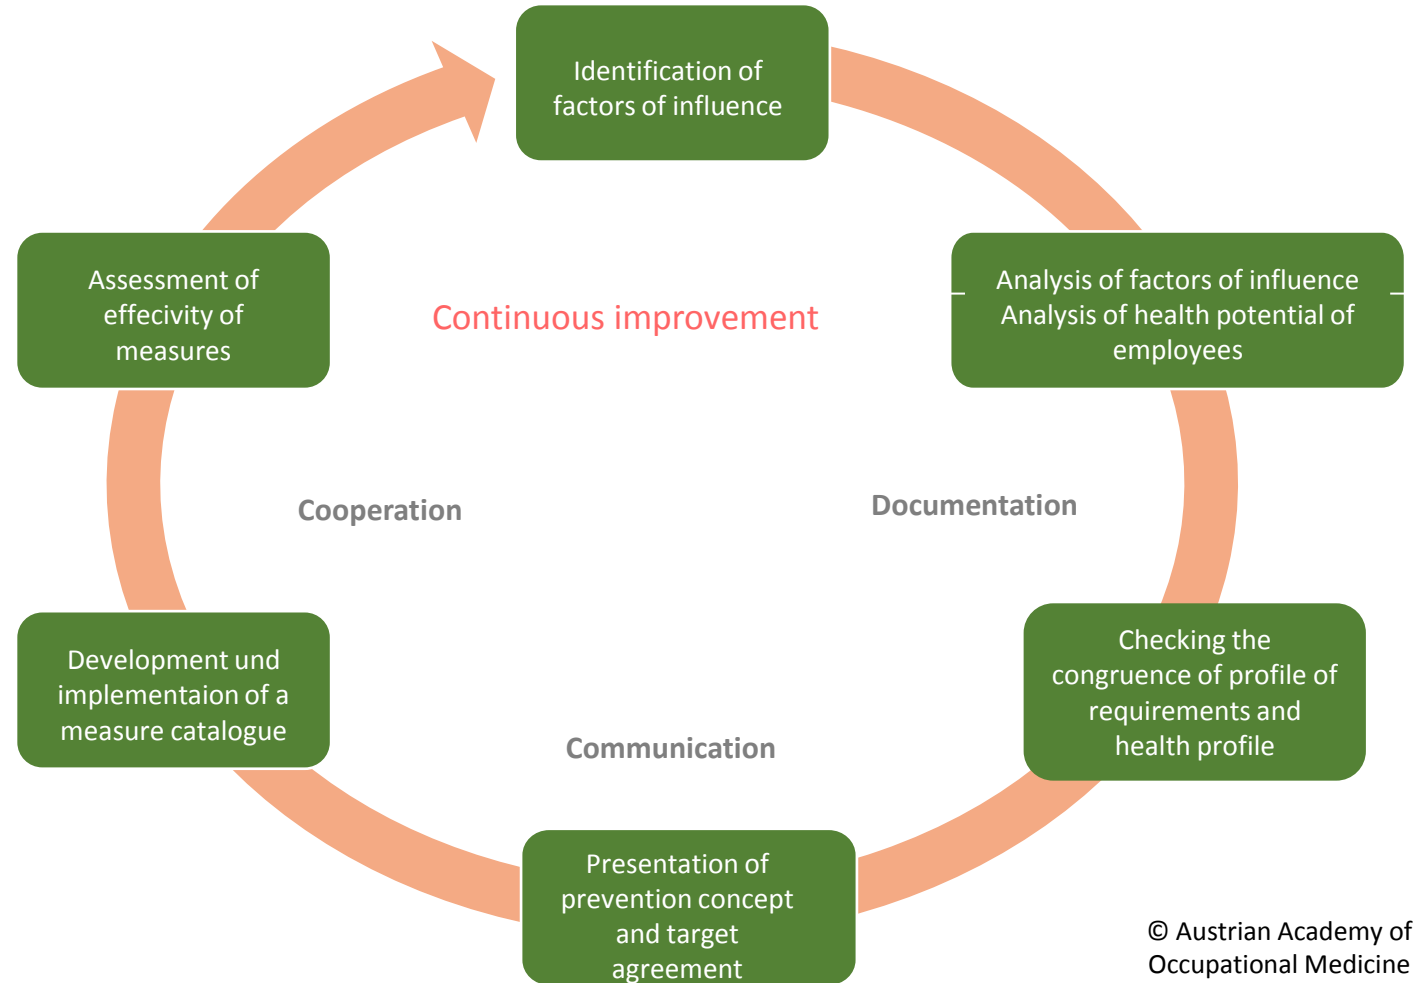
Identification of factors of influence

Analysis of factors of influence
Analysis of health potential of employees

Checking the congruence of profile of requirements and health profile

Presentation of prevention concept and target agreement

Development und implementaion of a measure catalogue

Assessment of effecivity of measures

Continuous improvement

Cooperation

Documentation

Communication

© Austrian Academy of Occupational Medicine